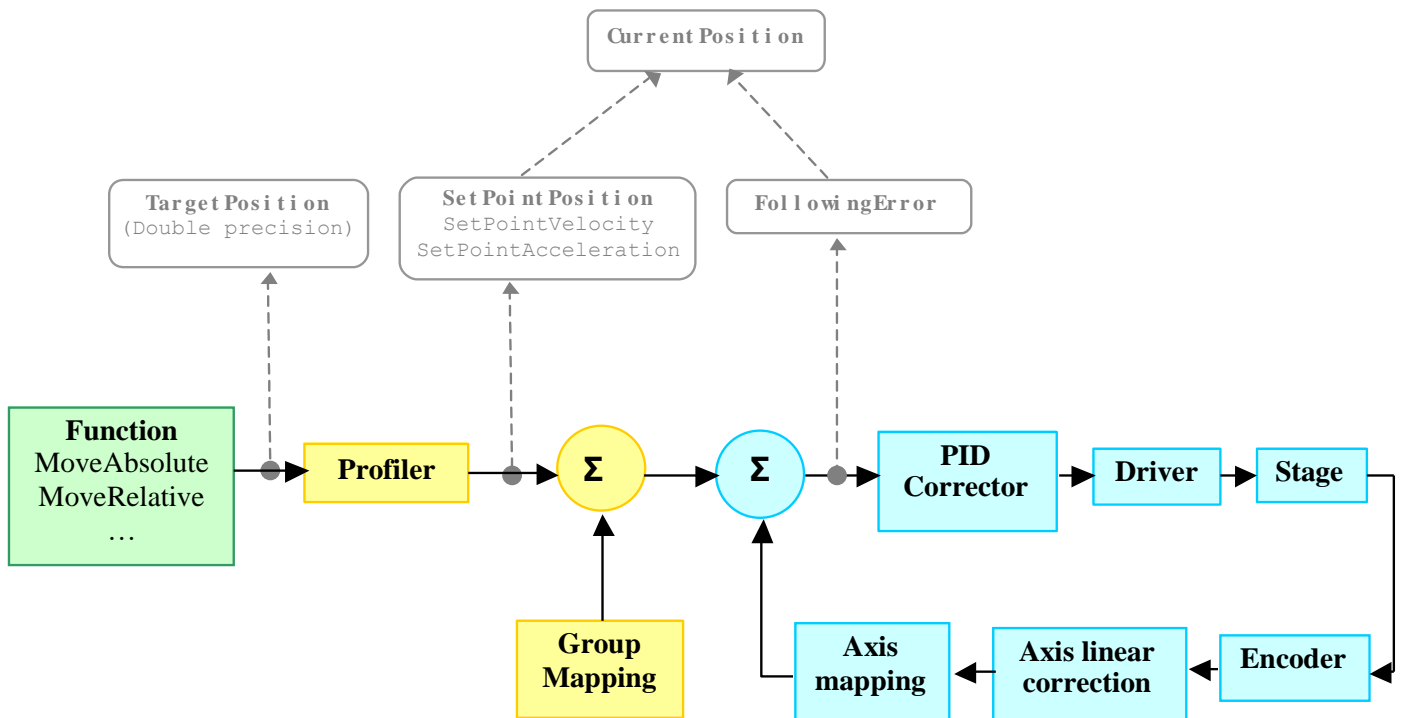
CurrentPosition

TargetPosition
(Double precision)

SetPointPosition
SetPointVelocity
SetPointAcceleration

FollowingError

Function
MoveAbsolute
MoveRelative
…

Profiler

Σ

Σ

PID Corrector

Driver

Stage

Group Mapping

Axis mapping

Axis linear correction

Encoder